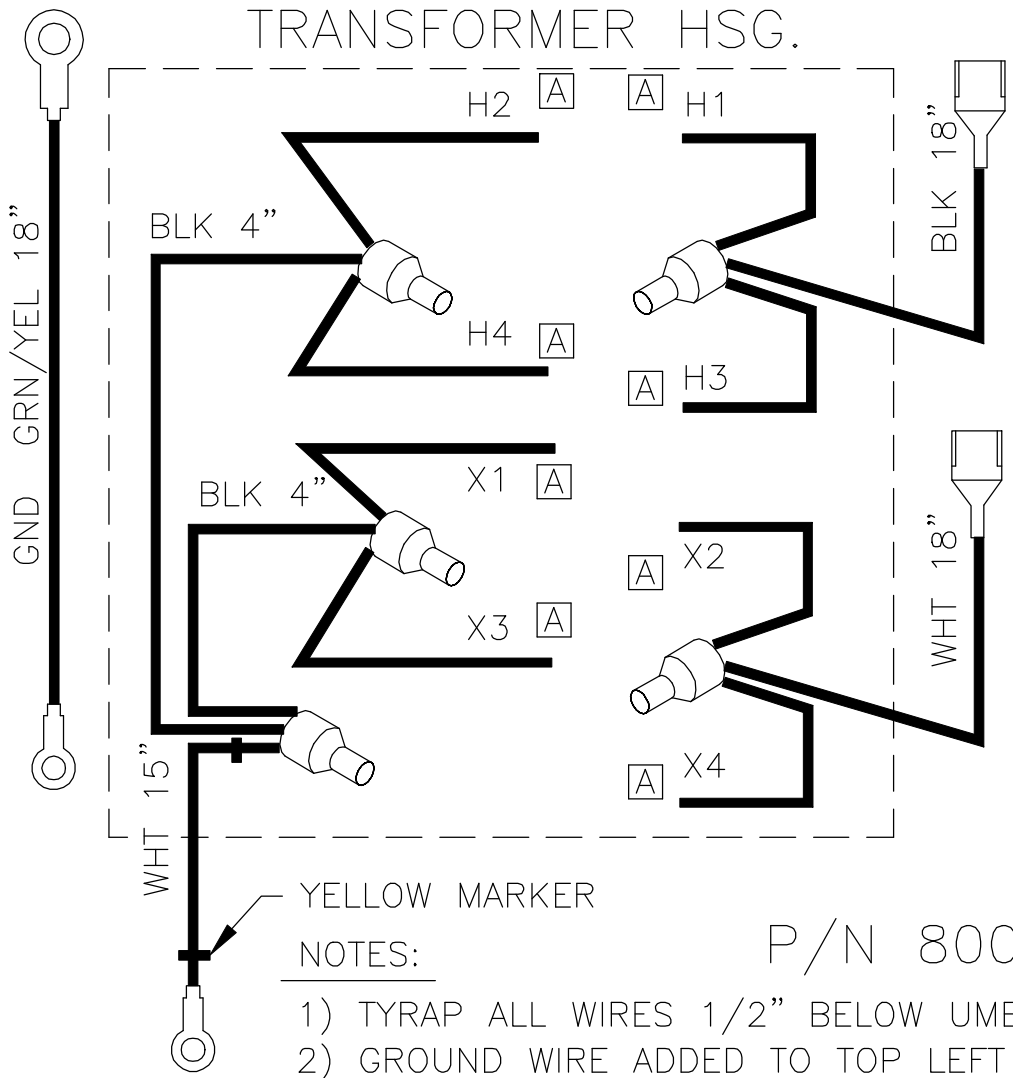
TRANSFORMER HSG.

GND GRN/YEL 18"

H2 [A]
[A] H1

BLK 18"

BLK 4"

H4 [A]
[A] H3

X1 [A]
BLK 4"

[A] X2

WHT 18"

X3 [A]

WHT 15"

[A] X4

YELLOW MARKER

NOTES:

P/N 80C

1) TYRAP ALL WIRES 1/2" BELOW UME
2) GROUND WIRE ADDED TO TOP LEFT